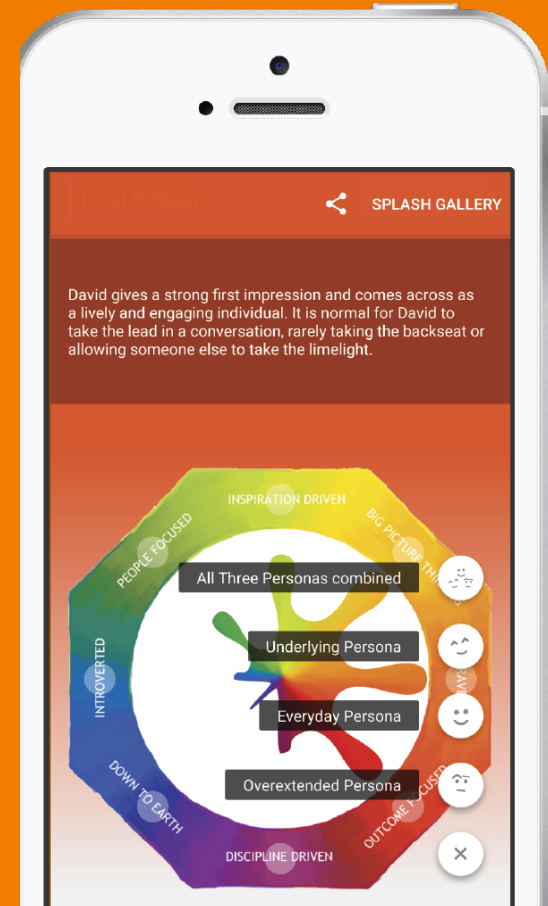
David McEwan

SPLASH GALLERY

David gives a strong first impression and comes across as a lively and engaging individual. It is normal for David to take the lead in a conversation, rarely taking the backseat or allowing someone else to take the limelight.

INSPIRATION DRIVEN

BIG PICTURE TH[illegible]

PEOPLE FOCUSED

INTROVERTED

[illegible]AV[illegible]

DOWN TO EARTH

OUTCOME FOCUSED

DISCIPLINE DRIVEN

All Three Personas combined

Underlying Persona

Everyday Persona

Overextended Persona

×